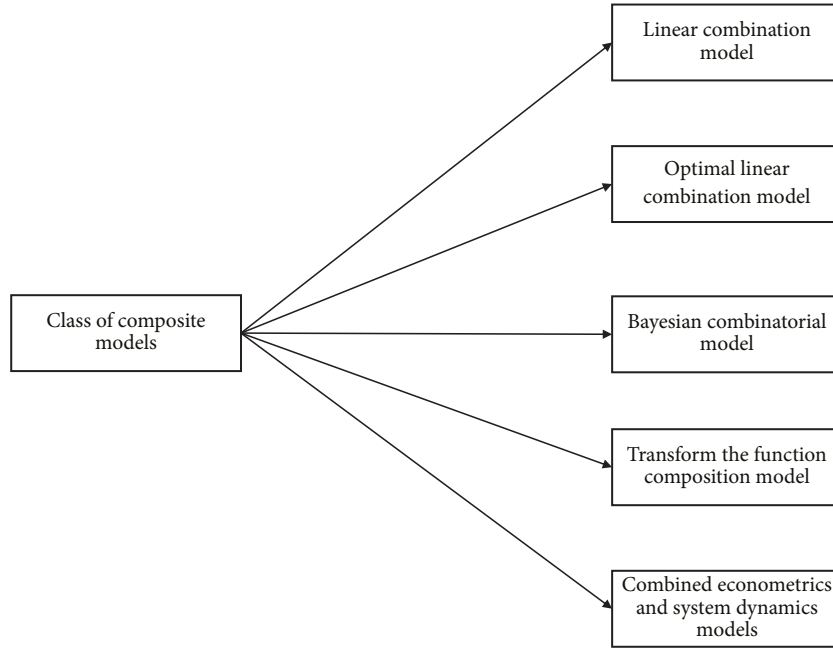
Class of composite models

Linear combination model

Optimal linear combination model

Bayesian combinatorial model

Transform the function composition model

Combined econometrics and system dynamics models